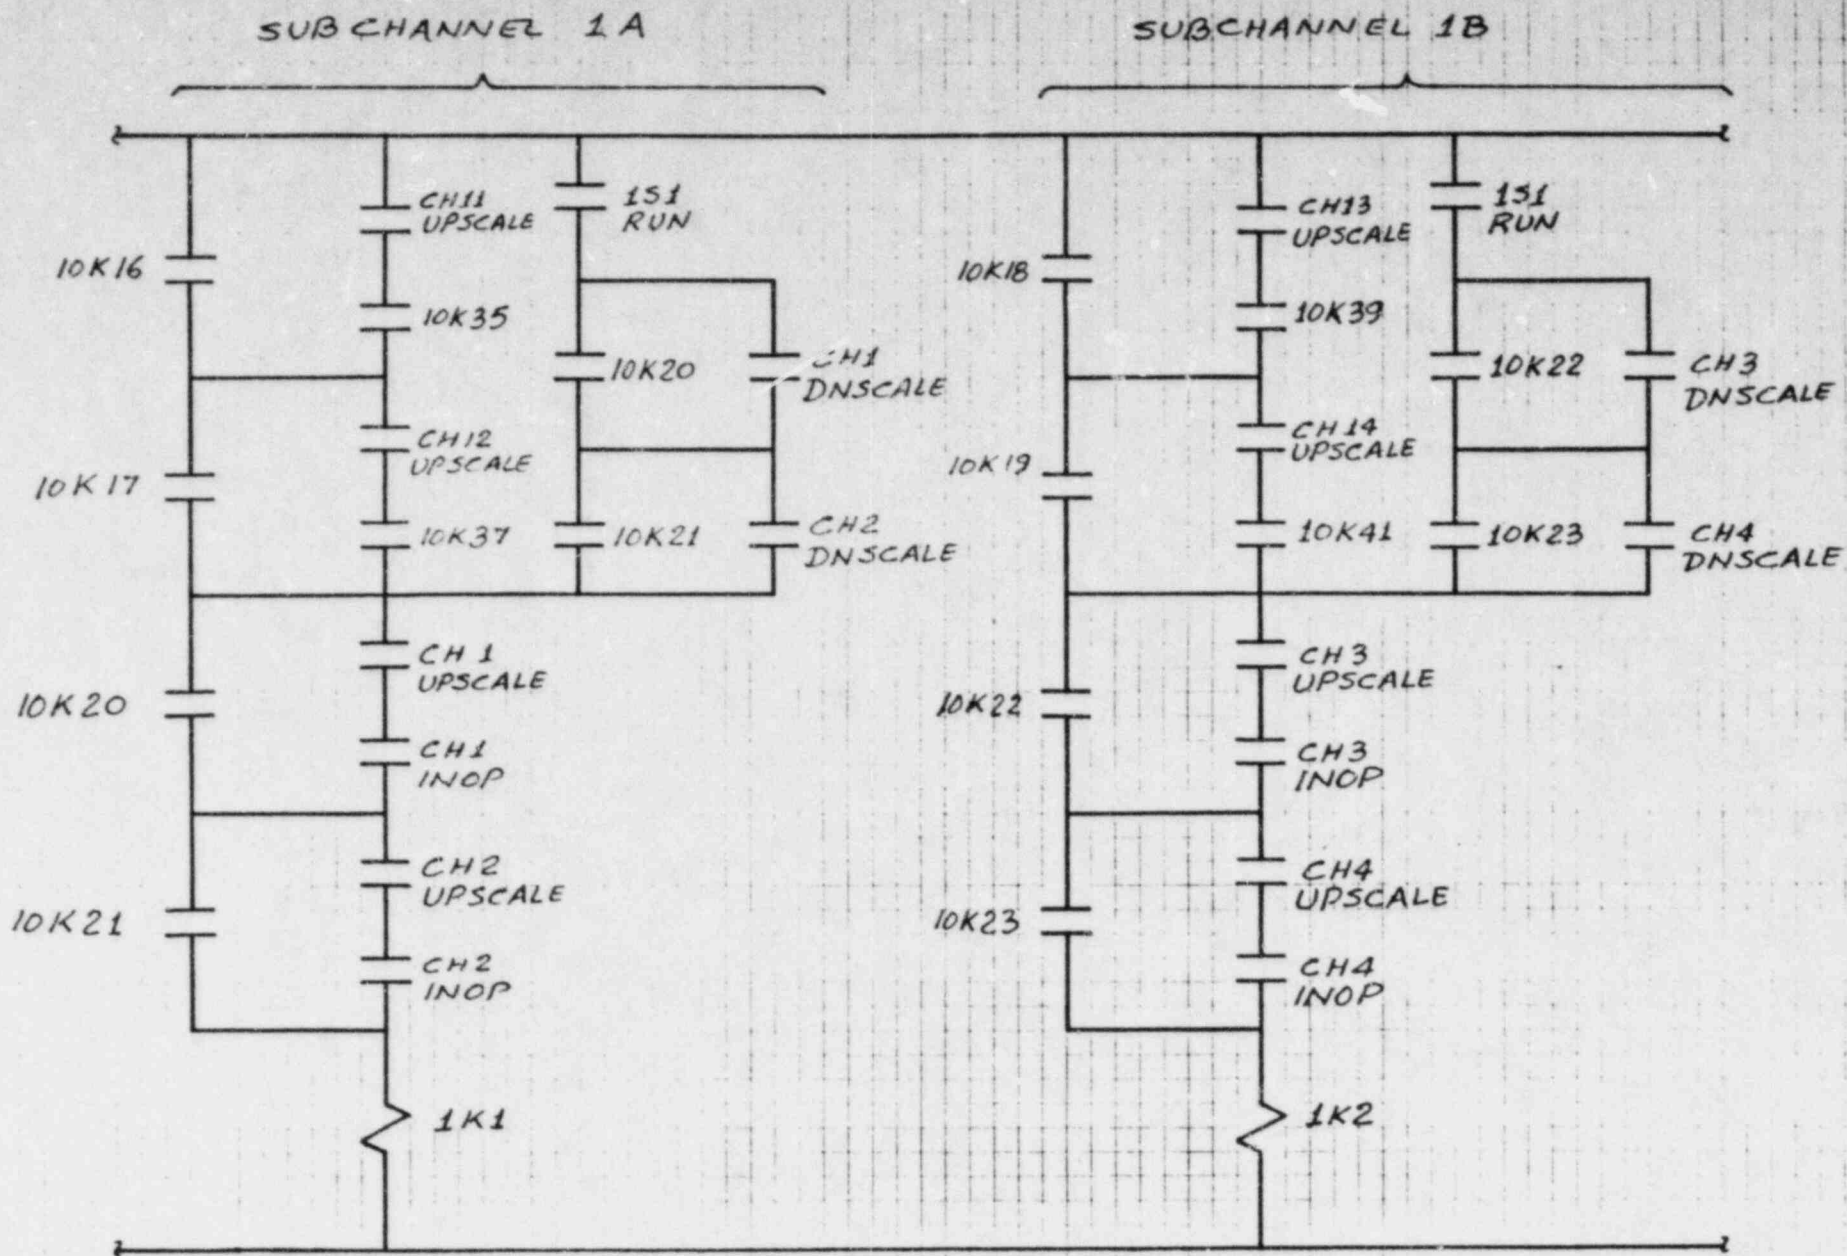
SUBCHANNEL 1A

SUBCHANNEL 1B

10K16

CH11 UPSCALE

10K35

151 RUN

10K20

CH1 DNSCALE

CH12 UPSCALE

10K17

10K37

10K21

CH2 DNSCALE

CH 1 UPSCALE

10K20

CH1 INOP

CH2 UPSCALE

10K21

CH2 INOP

1K1

10K18

CH13 UPSCALE

10K39

151 RUN

10K22

CH3 DNSCALE

10K19

CH14 UPSCALE

10K41

10K23

CH4 DNSCALE

CH3 UPSCALE

10K22

CH3 INOP

CH4 UPSCALE

10K23

CH4 INOP

1K2